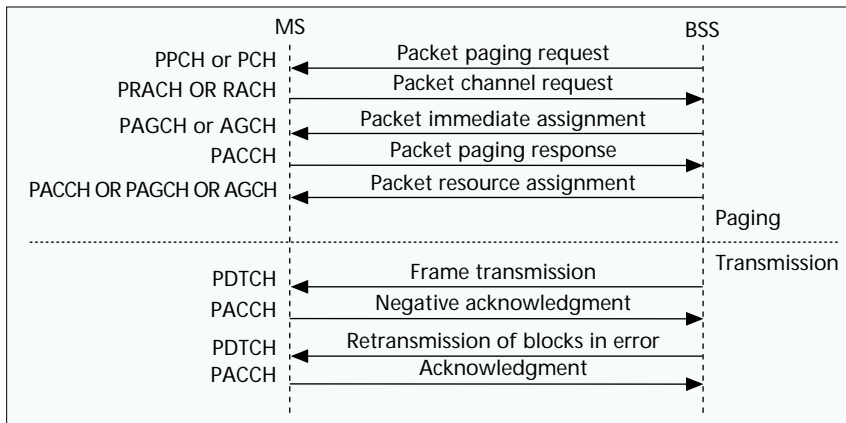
MS

BSS

PPCH or PCH

Packet paging request

PRACH OR RACH

Packet channel request

PAGCH or AGCH

Packet immediate assignment

PACCH

Packet paging response

PACCH OR PAGCH OR AGCH

Packet resource assignment

Paging

Transmission

PDTCH

Frame transmission

PACCH

Negative acknowledgment

PDTCH

Retransmission of blocks in error

PACCH

Acknowledgment